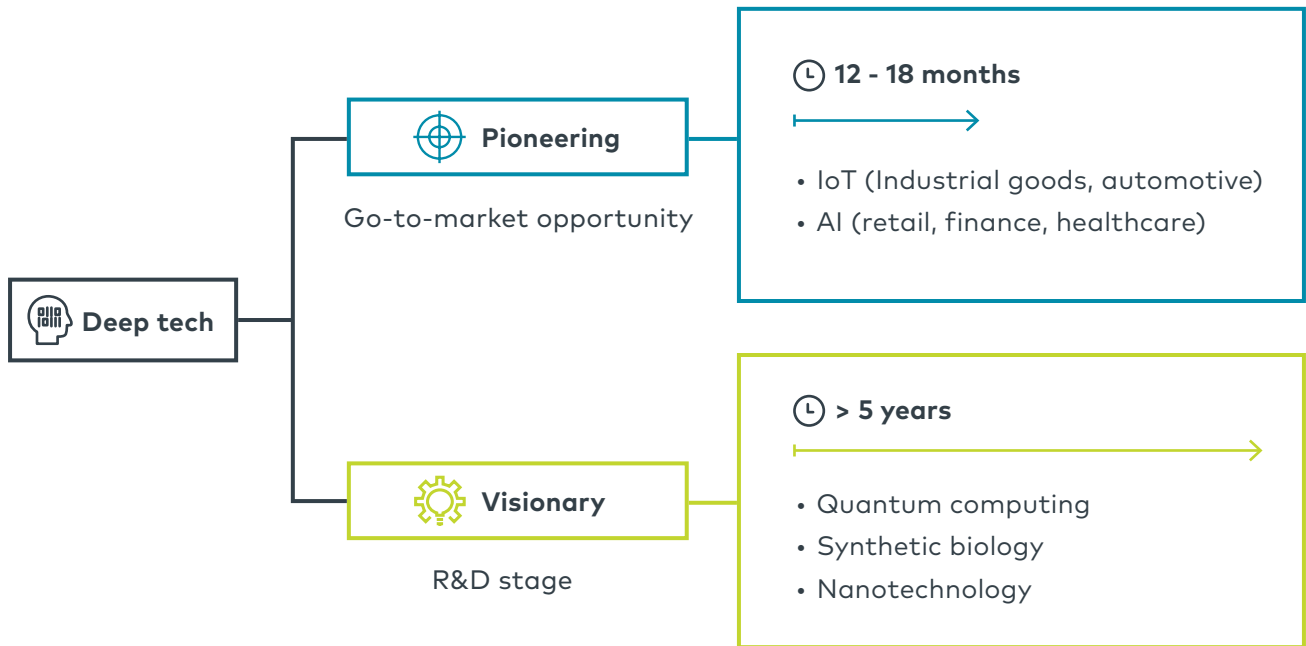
Deep tech

Pioneering

Go-to-market opportunity

12 - 18 months

• IoT (Industrial goods, automotive)
• AI (retail, finance, healthcare)

Visionary

R&D stage

> 5 years

• Quantum computing
• Synthetic biology
• Nanotechnology